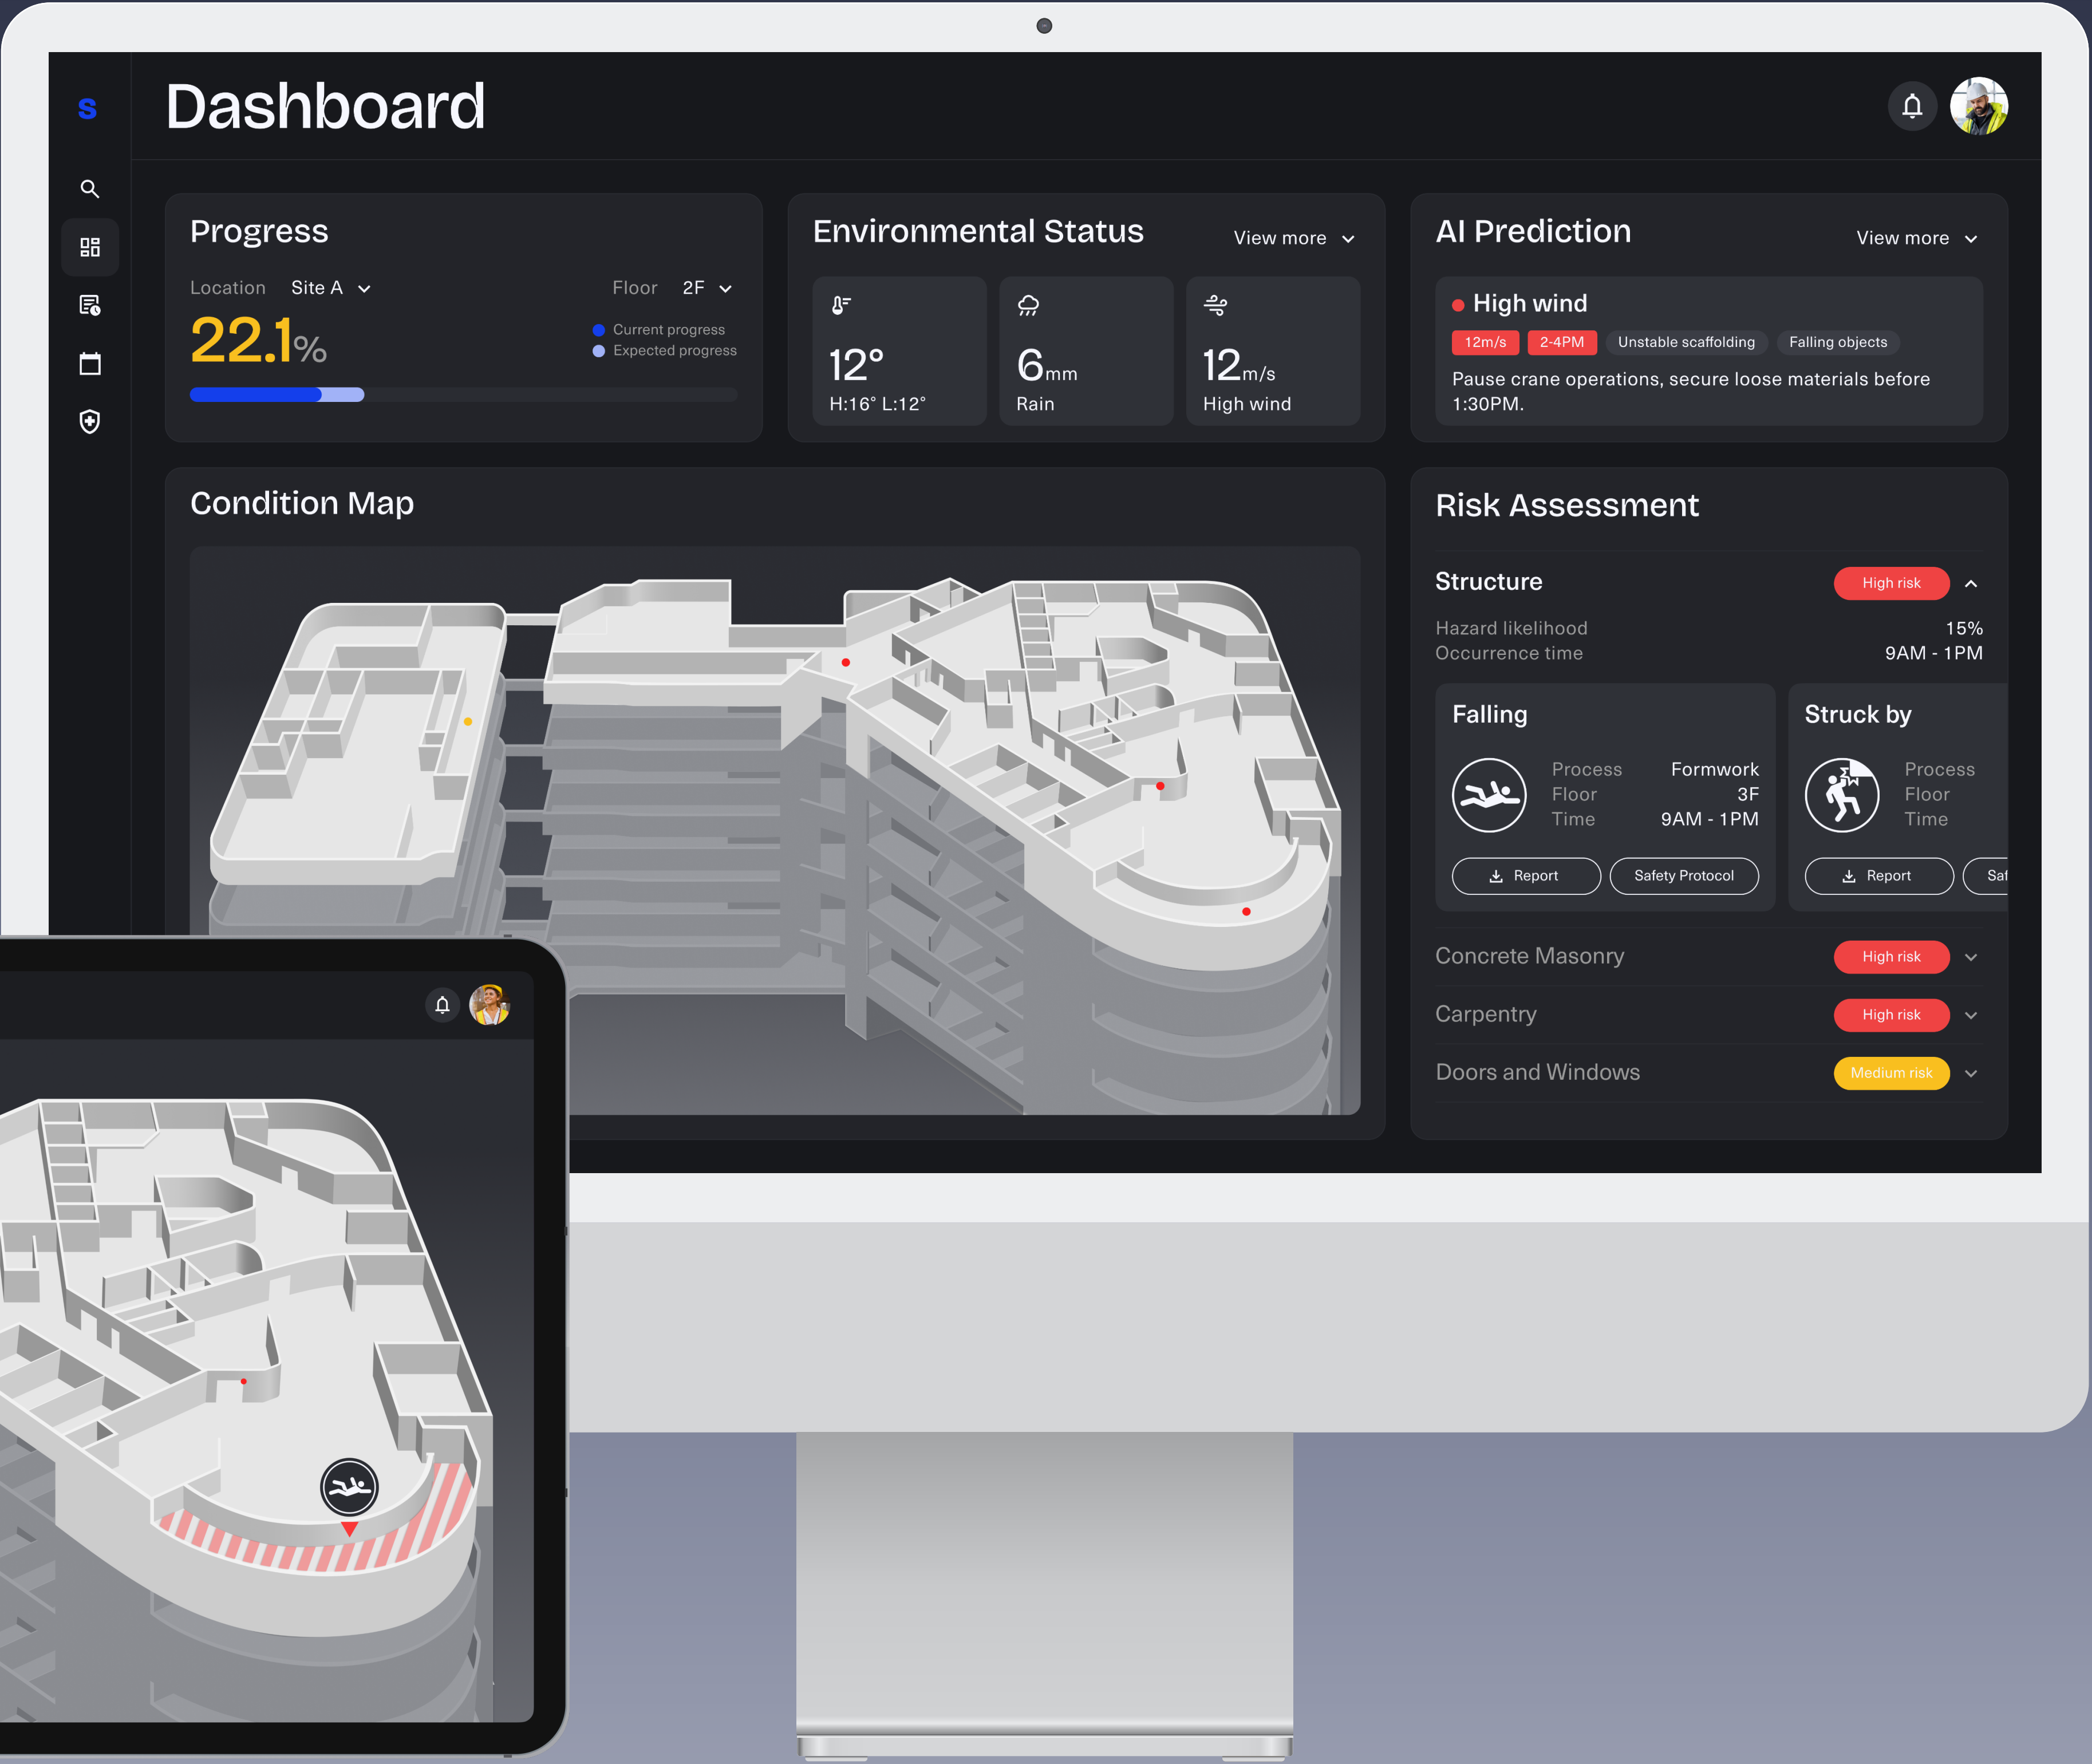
S

Dashboard

Progress

Location Site A

Floor 2F

22.1%

Current progress
Expected progress

Environmental Status

View more

12°
H:16° L:12°

6mm
Rain

12m/s
High wind

AI Prediction

View more

High wind

12m/s 2-4PM Unstable scaffolding Falling objects

Pause crane operations, secure loose materials before 1:30PM.

Condition Map

Risk Assessment

Structure High risk

Hazard likelihood 15%
Occurrence time 9AM - 1PM

Falling

Process Formwork
Floor 3F
Time 9AM - 1PM

Report Safety Protocol

Struck by

Process
Floor
Time

Report Saf

Concrete Masonry High risk

Carpentry High risk

Doors and Windows Medium risk